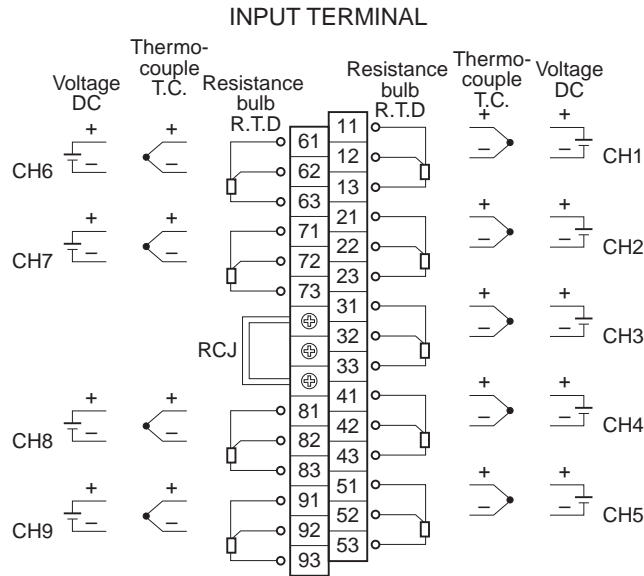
INPUT TERMINAL

Voltage DC

Thermocouple T.C.

Resistance bulb R.T.D

Resistance bulb R.T.D

Thermocouple T.C.

Voltage DC

+
–
+
–
CH6
61
62
63
11
12
13
+
–
+
–
CH1

+
–
+
–
CH7
71
72
73
21
22
23
+
–
+
–
CH2

RCJ
31
32
33
+
–
+
–
CH3

+
–
+
–
CH8
81
82
83
41
42
43
+
–
+
–
CH4

+
–
+
–
CH9
91
92
93
51
52
53
+
–
+
–
CH5